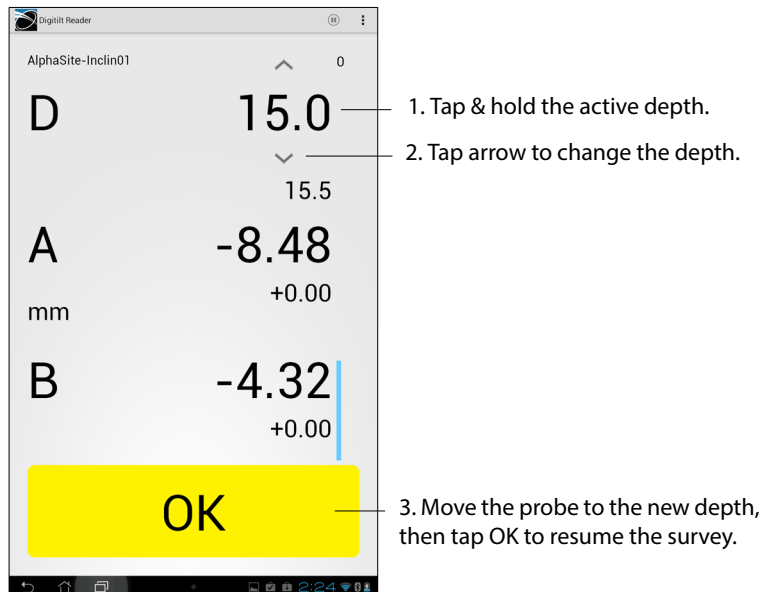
Digitilt Reader

AlphaSite-Inclin01

0

D

15.0

1. Tap & hold the active depth.

2. Tap arrow to change the depth.

15.5

A

-8.48

+0.00

mm

B

-4.32

+0.00

OK

3. Move the probe to the new depth, then tap OK to resume the survey.

2:24